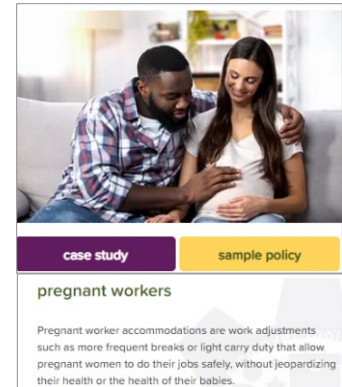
case study

sample policy

pregnant workers

Pregnant worker accommodations are work adjustments such as more frequent breaks or light carry duty that allow pregnant women to do their jobs safely, without jeopardizing their health or the health of their babies.